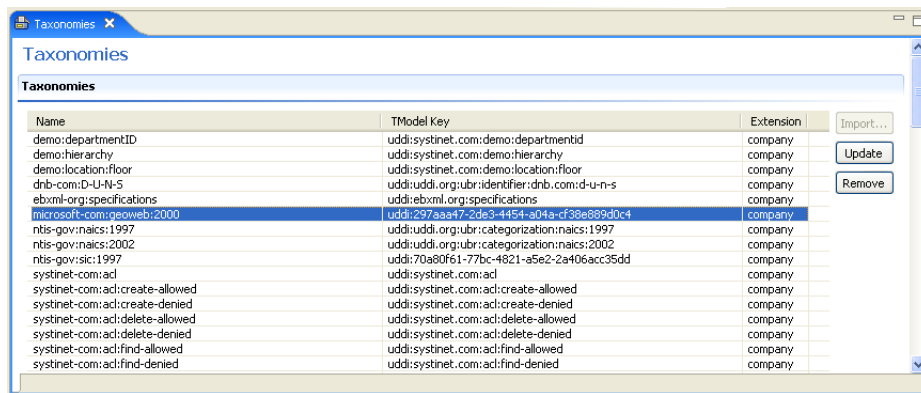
Taxonomies

Taxonomies

Taxonomies

| Name | TModel Key | Extension |
|---|---|---|
| demo:departmentID | uddi:systinet.com:demo:departmentid | company |
| demo:hierarchy | uddi:systinet.com:demo:hierarchy | company |
| demo:location:floor | uddi:systinet.com:demo:location:floor | company |
| dnb-com:D-U-N-S | uddi:uddi.org:ubr:identifier:dnb.com:d-u-n-s | company |
| ebxml-org:specifications | uddi:ebxml.org:specifications | company |
| microsoft-com:geoweb:2000 | uddi:297aaa47-2de3-4454-a04a-cf38e889d0c4 | company |
| ntis-gov:naics:1997 | uddi:uddi.org:ubr:categorization:naics:1997 | company |
| ntis-gov:naics:2002 | uddi:uddi.org:ubr:categorization:naics:2002 | company |
| ntis-gov:sic:1997 | uddi:70a80f61-77bc-4821-a5e2-2a406acc35dd | company |
| systinet-com:acl | uddi:systinet.com:acl | company |
| systinet-com:acl:create-allowed | uddi:systinet.com:acl:create-allowed | company |
| systinet-com:acl:create-denied | uddi:systinet.com:acl:create-denied | company |
| systinet-com:acl:delete-allowed | uddi:systinet.com:acl:delete-allowed | company |
| systinet-com:acl:delete-denied | uddi:systinet.com:acl:delete-denied | company |
| systinet-com:acl:find-allowed | uddi:systinet.com:acl:find-allowed | company |
| systinet-com:acl:find-denied | uddi:systinet.com:acl:find-denied | company |

Import...
Update
Remove